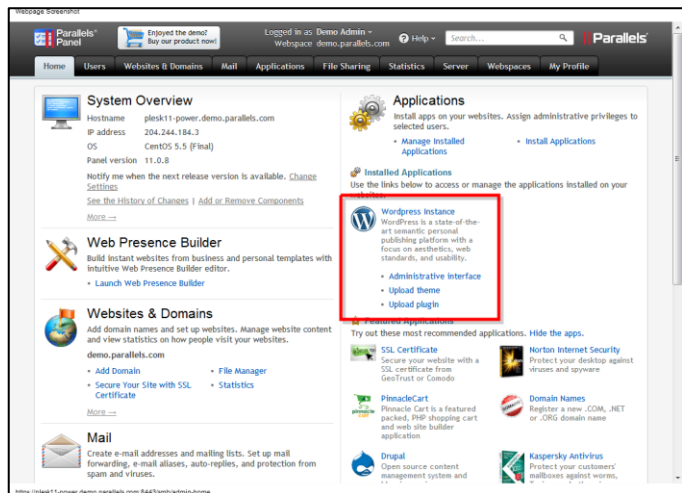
Webpage Screenshot

Parallels® Panel

Enjoyed the demo? Buy our product now!

Logged in as Demo Admin
Webspace demo.parallels.com

Help

Search...

|| Parallels

Home | Users | Websites & Domains | Mail | Applications | File Sharing | Statistics | Server | Webspaces | My Profile

System Overview

| | |
|---|---|
| Hostname | plesk11-power.demo.parallels.com |
| IP address | 204.244.184.3 |
| OS | CentOS 5.5 (Final) |
| Panel version | 11.0.8 |

Notify me when the next release version is available. Change Settings

See the History of Changes | Add or Remove Components

More →

Web Presence Builder

Build instant websites from business and personal templates with intuitive Web Presence Builder editor.

• Launch Web Presence Builder

Websites & Domains

Add domain names and set up websites. Manage website content and view statistics on how people visit your websites.

demo.parallels.com

• Add Domain
• Secure Your Site with SSL Certificate
• File Manager
• Statistics

More →

Mail

Create e-mail addresses and mailing lists. Set up mail forwarding, e-mail aliases, auto-replies, and protection from spam and viruses.

Applications

Install apps on your websites. Assign administrative privileges to selected users.

• Manage Installed Applications
• Install Applications

Installed Applications

Use the links below to access or manage the applications installed on your websites.

Wordpress instance

WordPress is a state-of-the-art semantic personal publishing platform with a focus on aesthetics, web standards, and usability.

• Administrative interface
• Upload theme
• Upload plugin

Featured Applications

Try out these most recommended applications. Hide the apps.

SSL Certificate
Secure your website with a SSL certificate from GeoTrust or Comodo

Norton Internet Security
Protect your desktop against viruses and spyware

PinnacleCart
Pinnacle Cart is a featured packed, PHP shopping cart and web site builder application

Domain Names
Register a new .COM, .NET or .ORG domain name

Drupal
Open source content management system and

Kaspersky Antivirus
Protect your customers' mailboxes against viruses

https://plesk11-power.demo.parallels.com:8443/smb/admin-home